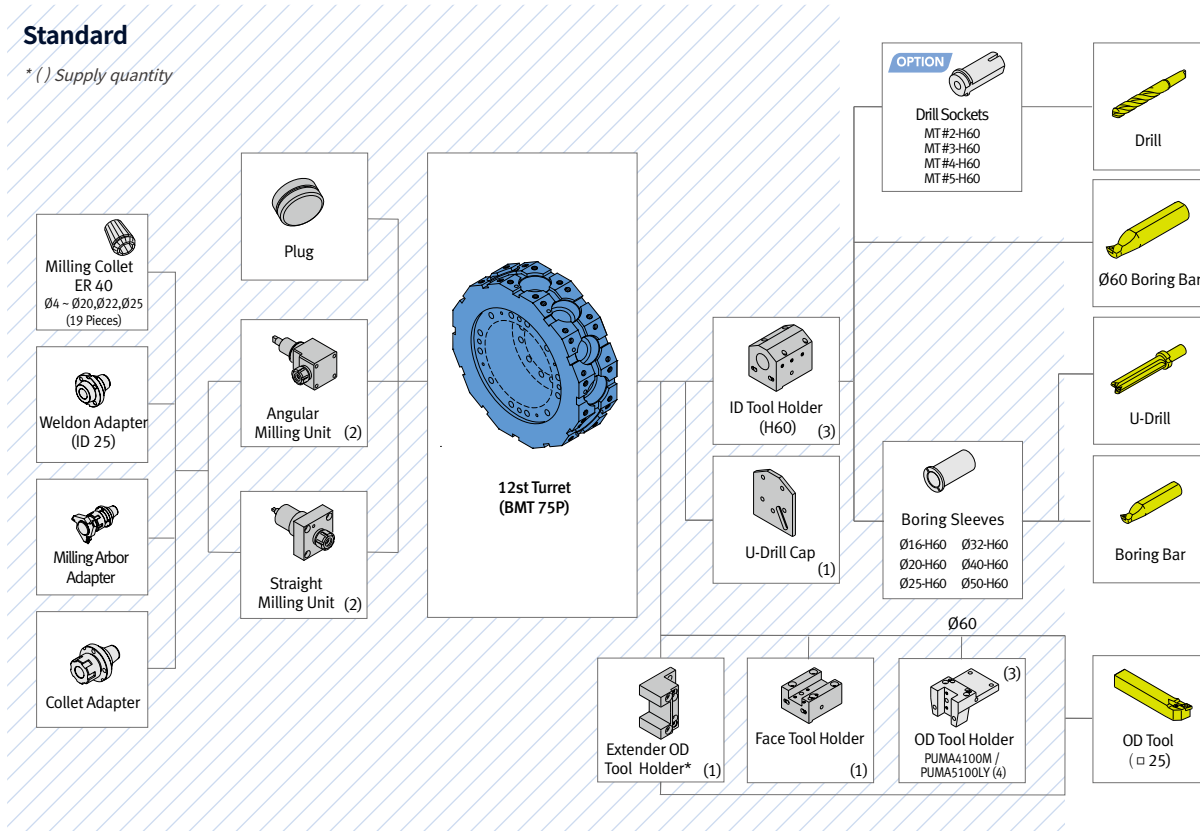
Standard

* ( ) Supply quantity

Milling Collet ER 40
Ø4 ~ Ø20,Ø22,Ø25
(19 Pieces)

Weldon Adapter (ID 25)

Milling Arbor Adapter

Collet Adapter

Plug

Angular Milling Unit (2)

Straight Milling Unit (2)

12st Turret (BMT 75P)

OPTION

Drill Sockets
MT#2-H60
MT#3-H60
MT#4-H60
MT#5-H60

Drill

Ø60 Boring Bar

ID Tool Holder (H60) (3)

U-Drill Cap (1)

Boring Sleeves
Ø16-H60 Ø32-H60
Ø20-H60 Ø40-H60
Ø25-H60 Ø50-H60

U-Drill

Boring Bar

Ø60

Extender OD Tool Holder* (1)

Face Tool Holder (1)

(3)
OD Tool Holder
PUMA4100M / PUMA5100LY (4)

OD Tool
( □ 25)